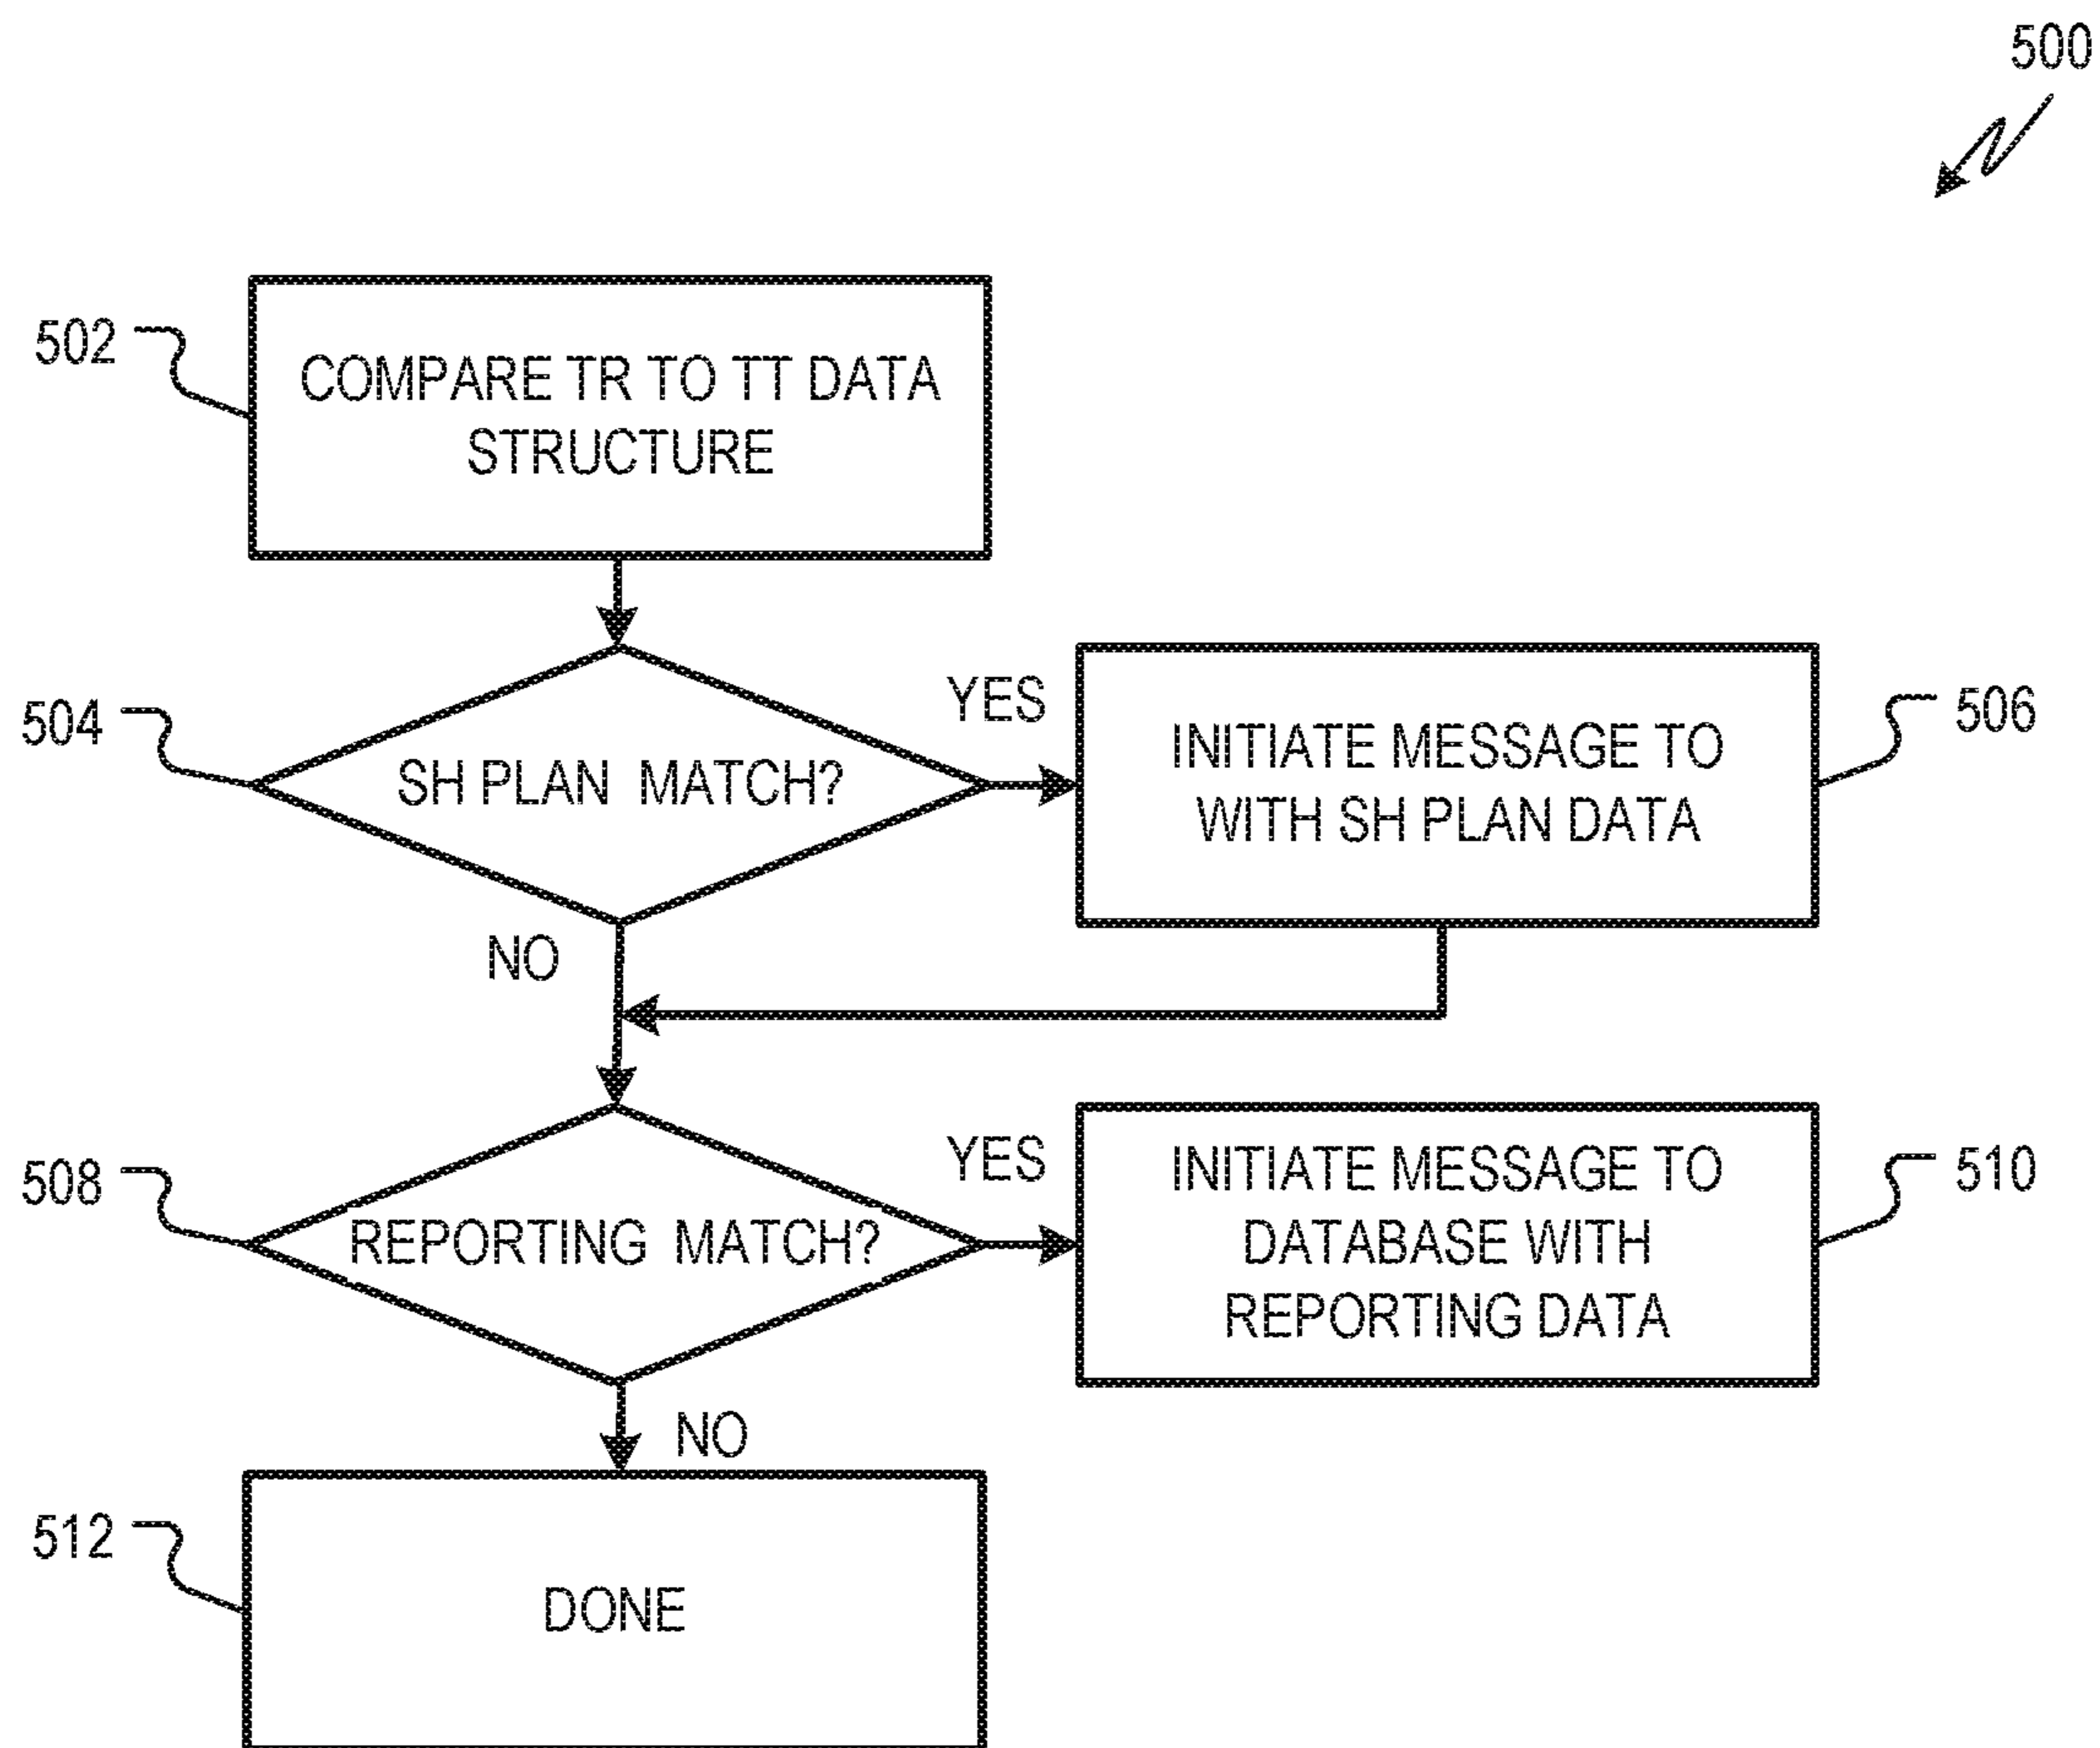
500

502

COMPARE TR TO TT DATA STRUCTURE

504

SH PLAN MATCH?

YES

INITIATE MESSAGE TO WITH SH PLAN DATA

506

NO

508

REPORTING MATCH?

YES

INITIATE MESSAGE TO DATABASE WITH REPORTING DATA

510

NO

512

DONE